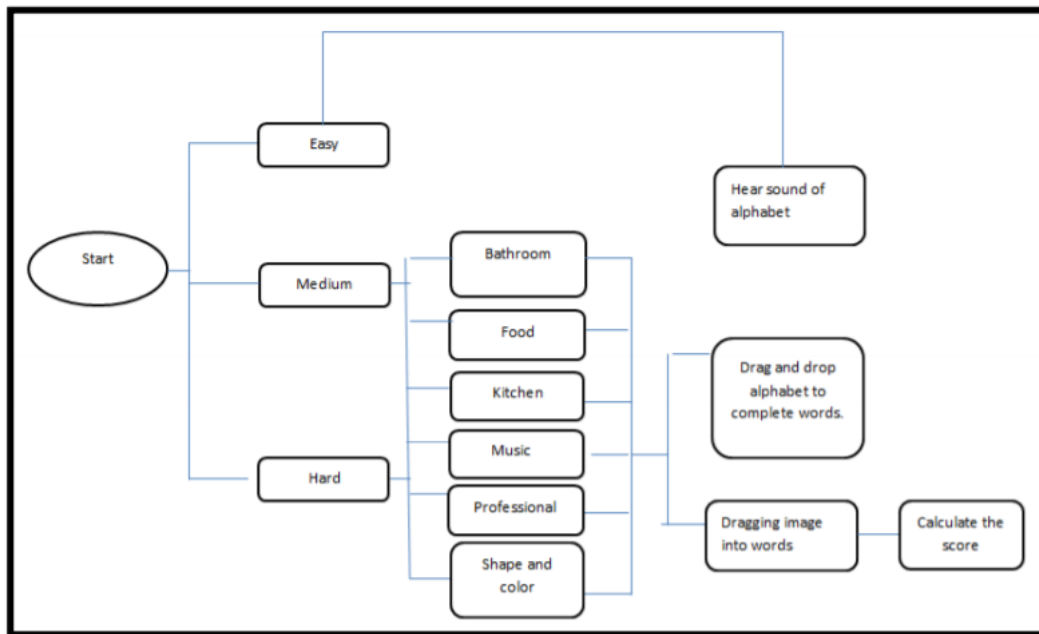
Start

Easy

Medium

Hard

Hear sound of alphabet

Bathroom

Food

Kitchen

Music

Professional

Shape and color

Drag and drop alphabet to complete words.

Dragging image into words

Calculate the score